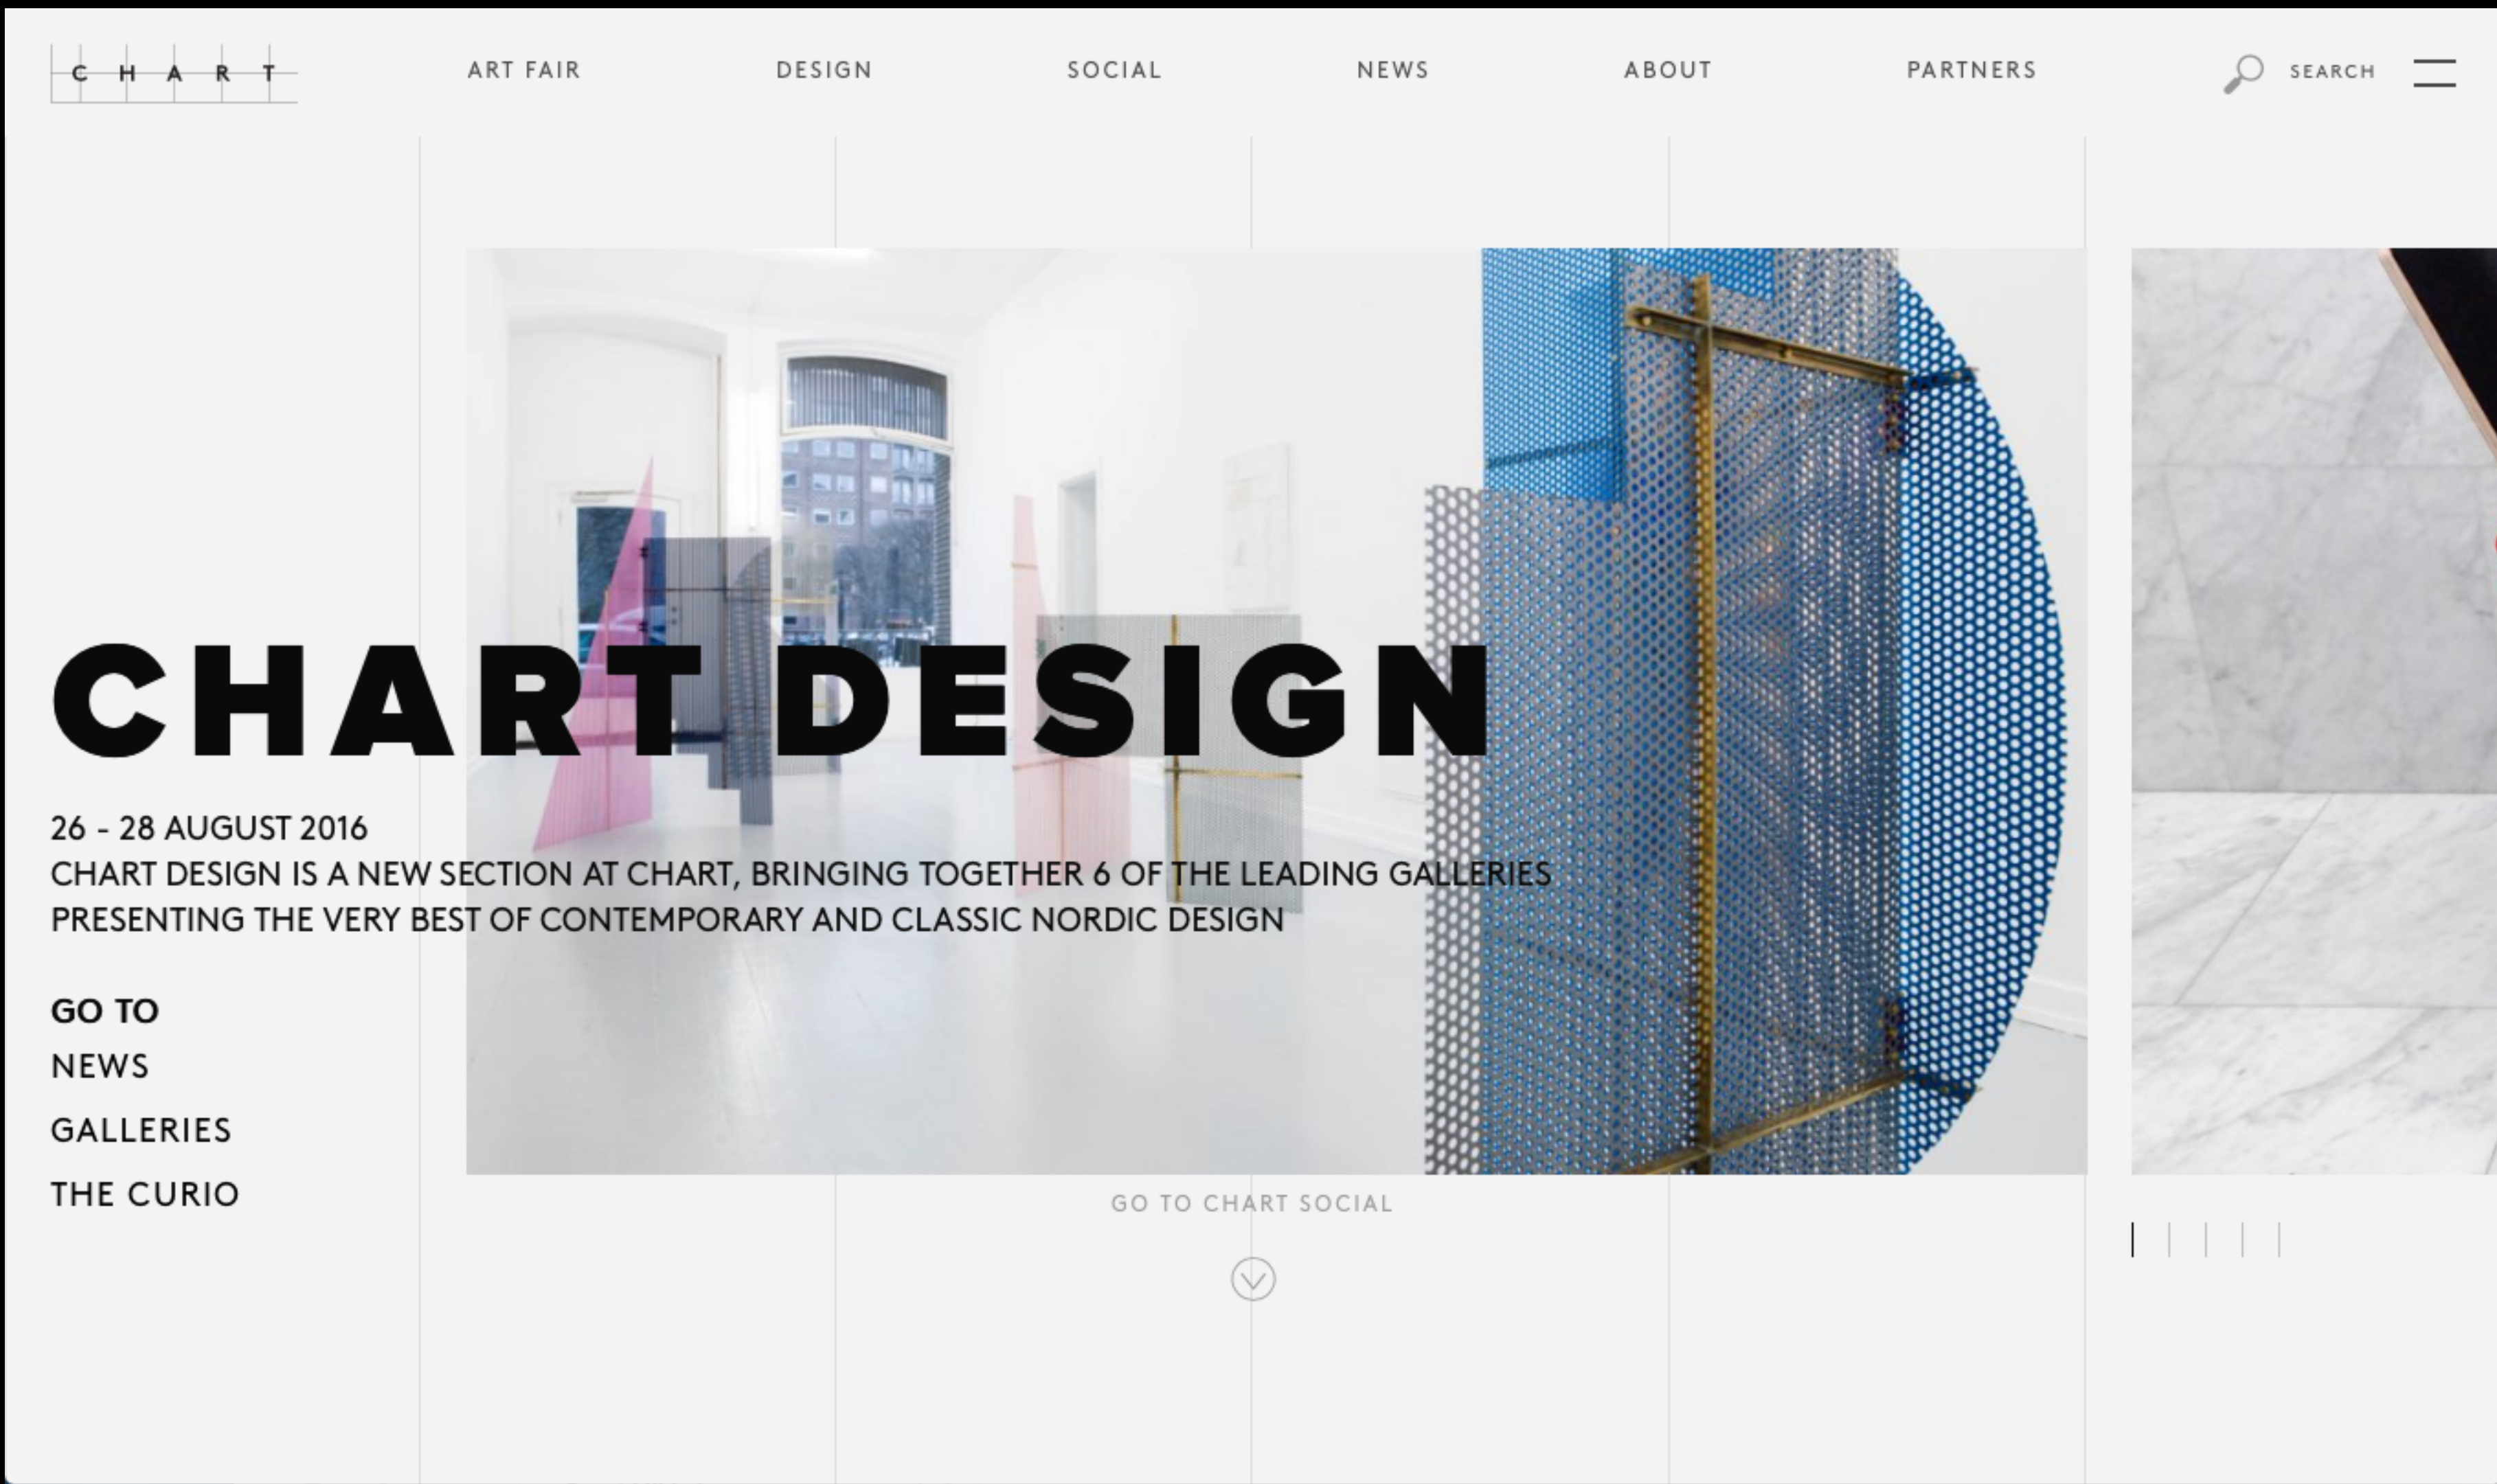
C H A R T

ART FAIR DESIGN SOCIAL NEWS ABOUT PARTNERS SEARCH

CHART DESIGN

26 - 28 AUGUST 2016
CHART DESIGN IS A NEW SECTION AT CHART, BRINGING TOGETHER 6 OF THE LEADING GALLERIES PRESENTING THE VERY BEST OF CONTEMPORARY AND CLASSIC NORDIC DESIGN

GO TO
NEWS
GALLERIES
THE CURIO

GO TO CHART SOCIAL